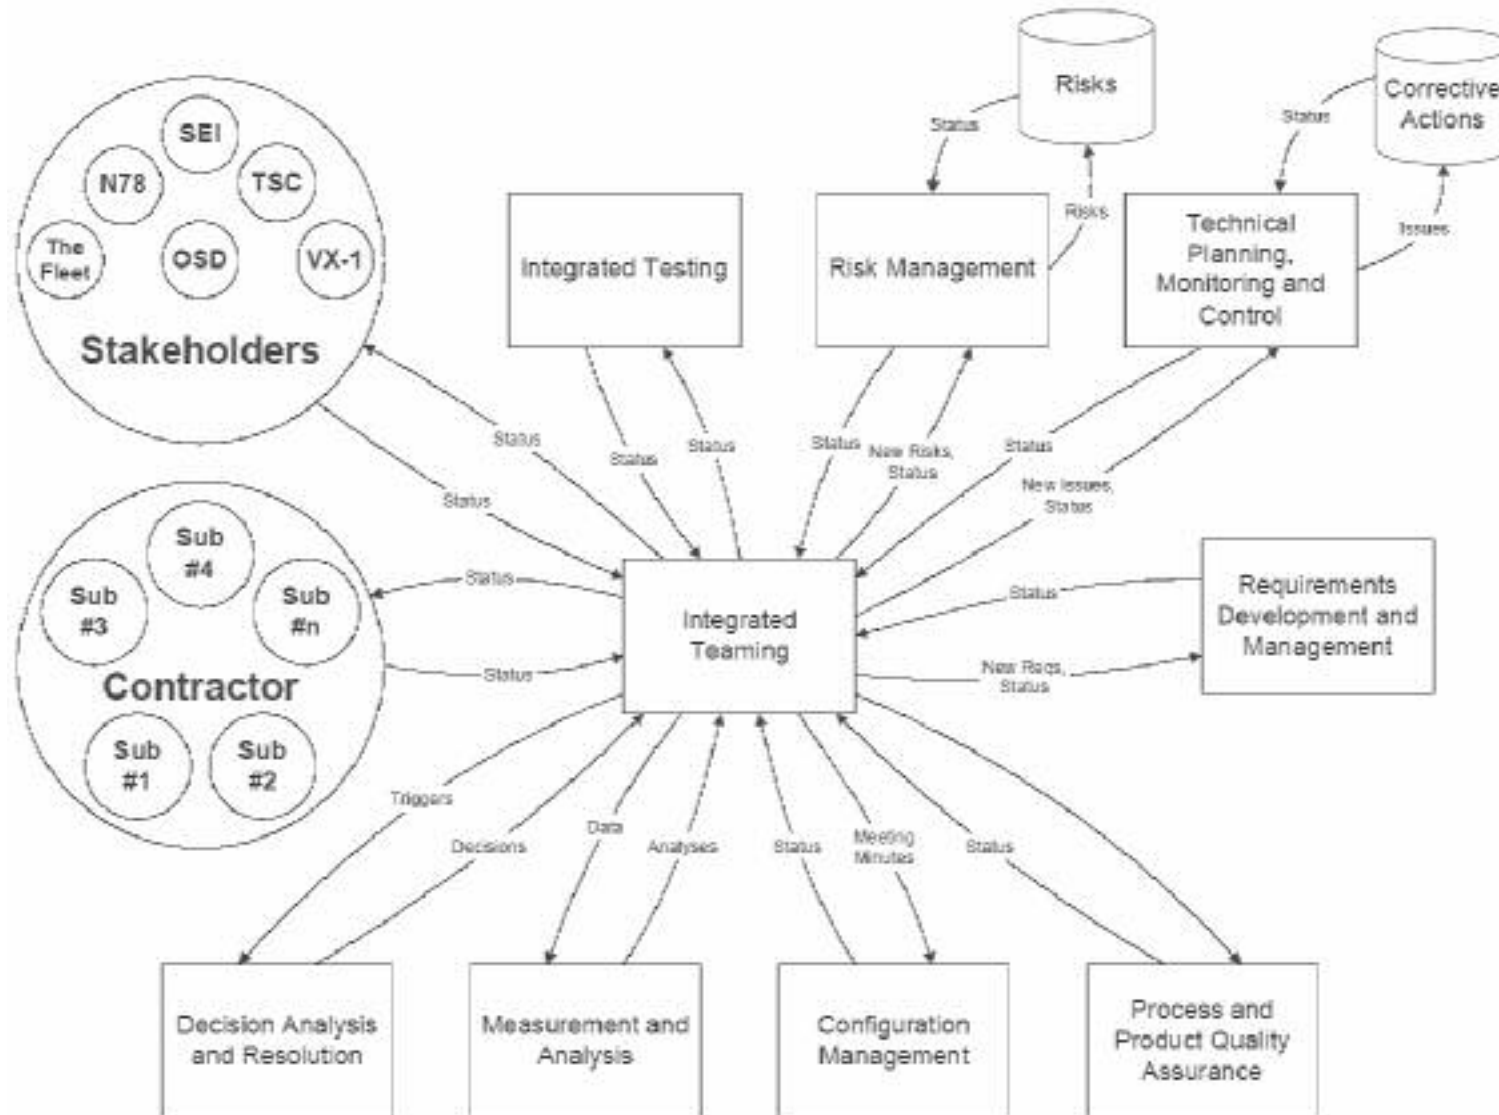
Risks

Corrective Actions

Status

Status

Risks

Issues

SEI

N78

TSC

The Fleet

OSD

VX-1

Stakeholders

Integrated Testing

Risk Management

Technical Planning, Monitoring and Control

Status

Status

Status

Status

Status

New Risks, Status

Status

New Issues, Status

Sub #4

Sub #3

Sub #n

Contractor

Sub #1

Sub #2

Status

Status

Integrated Teaming

Status

Requirements Development and Management

New Reqs, Status

Triggers

Decisions

Data

Analyses

Status

Meeting Minutes

Status

Decision Analysis and Resolution

Measurement and Analysis

Configuration Management

Process and Product Quality Assurance